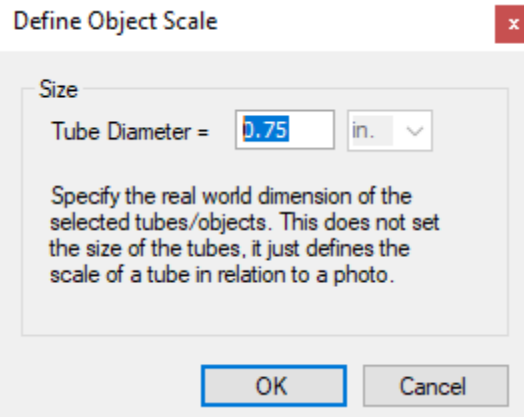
Define Object Scale

×

Size

Tube Diameter = 0.75 in.

Specify the real world dimension of the selected tubes/objects. This does not set the size of the tubes, it just defines the scale of a tube in relation to a photo.

OK

Cancel